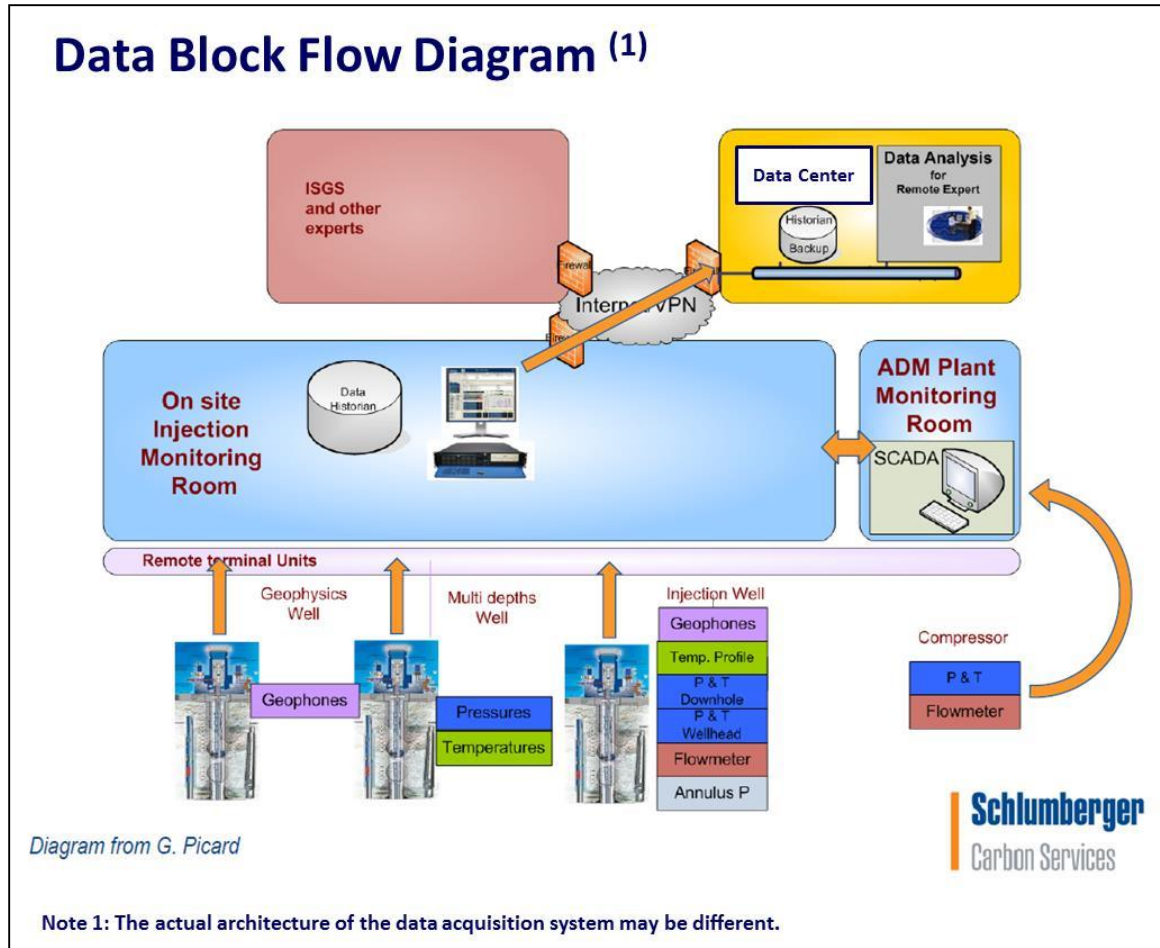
Data Block Flow Diagram $^{(1)}$

ISGS and other experts

Data Center

Data Analysis for Remote Expert

Historian Backup

Firewall

Internet/VPN

On site Injection Monitoring Room

Data Historian

ADM Plant Monitoring Room

SCADA

Remote terminal Units

Geophysics Well

Multi depths Well

Injection Well

Geophones

Temp. Profile

P & T Downhole

P & T Wellhead

Flowmeter

Annulus P

Geophones

Pressures

Temperatures

Compressor

P & T

Flowmeter

Diagram from G. Picard

Schlumberger
Carbon Services

Note 1: The actual architecture of the data acquisition system may be different.